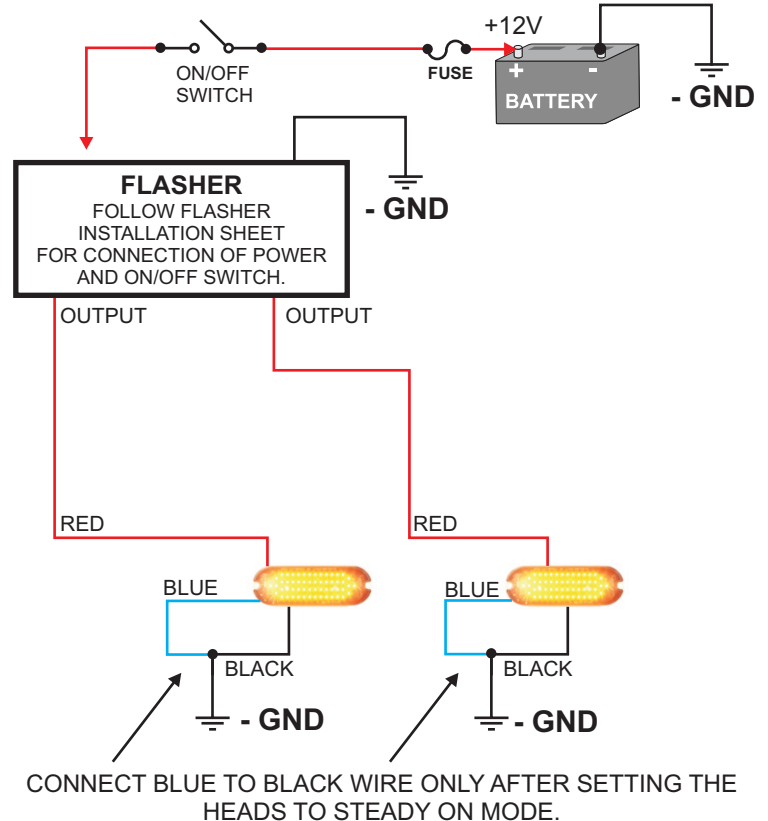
+12V

ON/OFF SWITCH

FUSE

+ -

BATTERY

- GND

FLASHER
FOLLOW FLASHER INSTALLATION SHEET FOR CONNECTION OF POWER AND ON/OFF SWITCH.

- GND

OUTPUT

OUTPUT

RED

RED

BLUE

BLACK

BLUE

BLACK

- GND

- GND

CONNECT BLUE TO BLACK WIRE ONLY AFTER SETTING THE HEADS TO STEADY ON MODE.